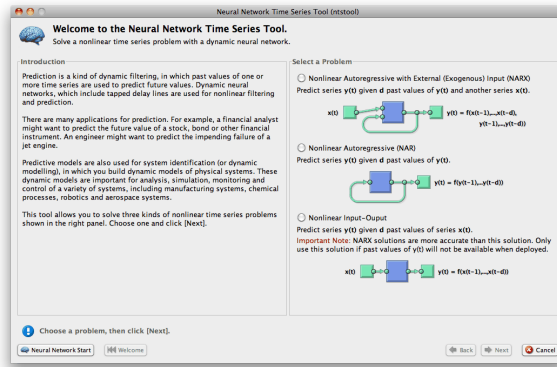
Neural Network Time Series Tool (ntstool)

Welcome to the Neural Network Time Series Tool.

Solve a nonlinear time series problem with a dynamic neural network.

Introduction

Prediction is a kind of dynamic filtering, in which past values of one or more time series are used to predict future values. Dynamic neural networks, which include tapped delay lines are used for nonlinear filtering and prediction.

There are many applications for prediction. For example, a financial analyst might want to predict the future value of a stock, bond or other financial instrument. An engineer might want to predict the impending failure of a jet engine.

Predictive models are also used for system identification (or dynamic modelling), in which you build dynamic models of physical systems. These dynamic models are important for analysis, simulation, monitoring and control of a variety of systems, including manufacturing systems, chemical processes, robotics and aerospace systems.

This tool allows you to solve three kinds of nonlinear time series problems shown in the right panel. Choose one and click [Next].

Select a Problem

Nonlinear Autoregressive with External (Exogenous) Input (NARX)

Predict series y(t) given d past values of y(t) and another series x(t).

x(t)

y(t) = f(x(t-1),...,x(t-d), y(t-1),...,y(t-d))

Nonlinear Autoregressive (NAR)

Predict series y(t) given d past values of y(t).

y(t) = f(y(t-1),...,y(t-d))

Nonlinear Input-Ouput

Predict series y(t) given d past values of series x(t).

Important Note: NARX solutions are more accurate than this solution. Only use this solution if past values of y(t) will not be available when deployed.

x(t)

y(t) = f(x(t-1),...,x(t-d))

Choose a problem, then click [Next].

Neural Network Start

Welcome

Back

Next

Cancel